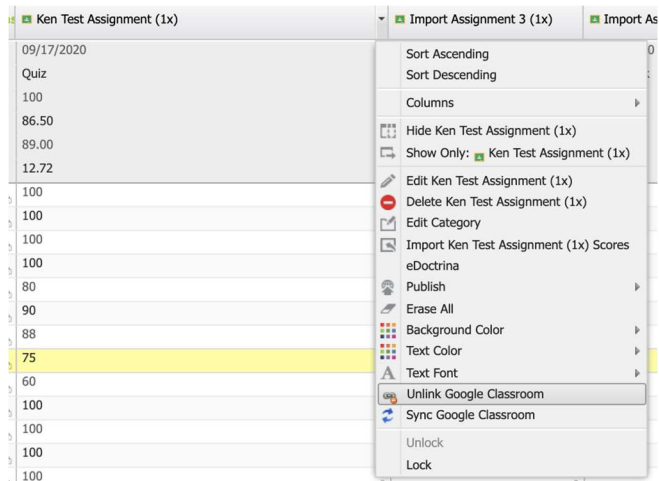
Ken Test Assignment (1x) | Import Assignment 3 (1x) | Import As

09/17/2020
Quiz
100
86.50
89.00
12.72
100
100
100
100
80
90
88
75
60
100
100
100
100

Sort Ascending
Sort Descending
Columns
Hide Ken Test Assignment (1x)
Show Only: Ken Test Assignment (1x)
Edit Ken Test Assignment (1x)
Delete Ken Test Assignment (1x)
Edit Category
Import Ken Test Assignment (1x) Scores
eDoctrina
Publish
Erase All
Background Color
Text Color
Text Font
Unlink Google Classroom
Sync Google Classroom
Unlock
Lock